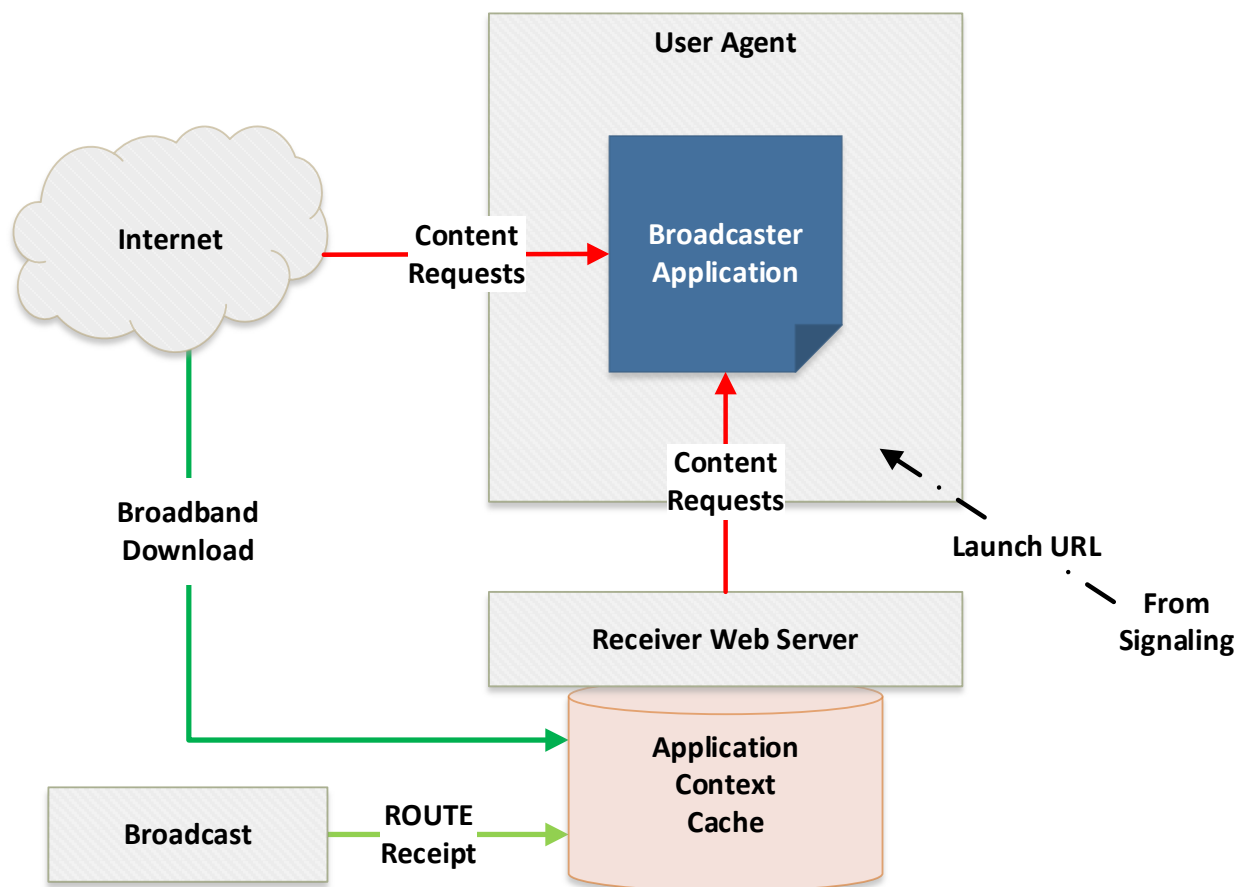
User Agent

Internet

Content Requests

Broadcaster Application

Content Requests

Broadband Download

Launch URL

From Signaling

Receiver Web Server

Application Context Cache

Broadcast

ROUTE Receipt